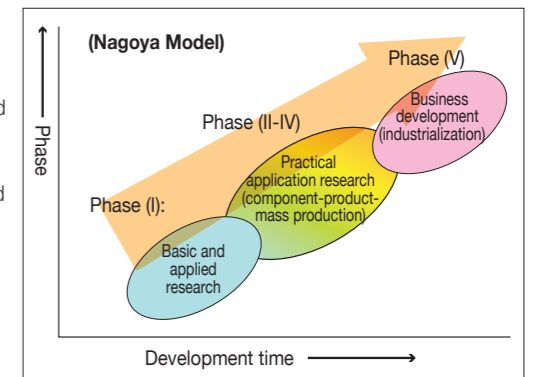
d

d

(Nagoya Model)

Phase

Phase (V)

Business development (industrialization)

Phase (II-IV)

Practical application research (component-product-mass production)

Phase (I):

Basic and applied research

Development time